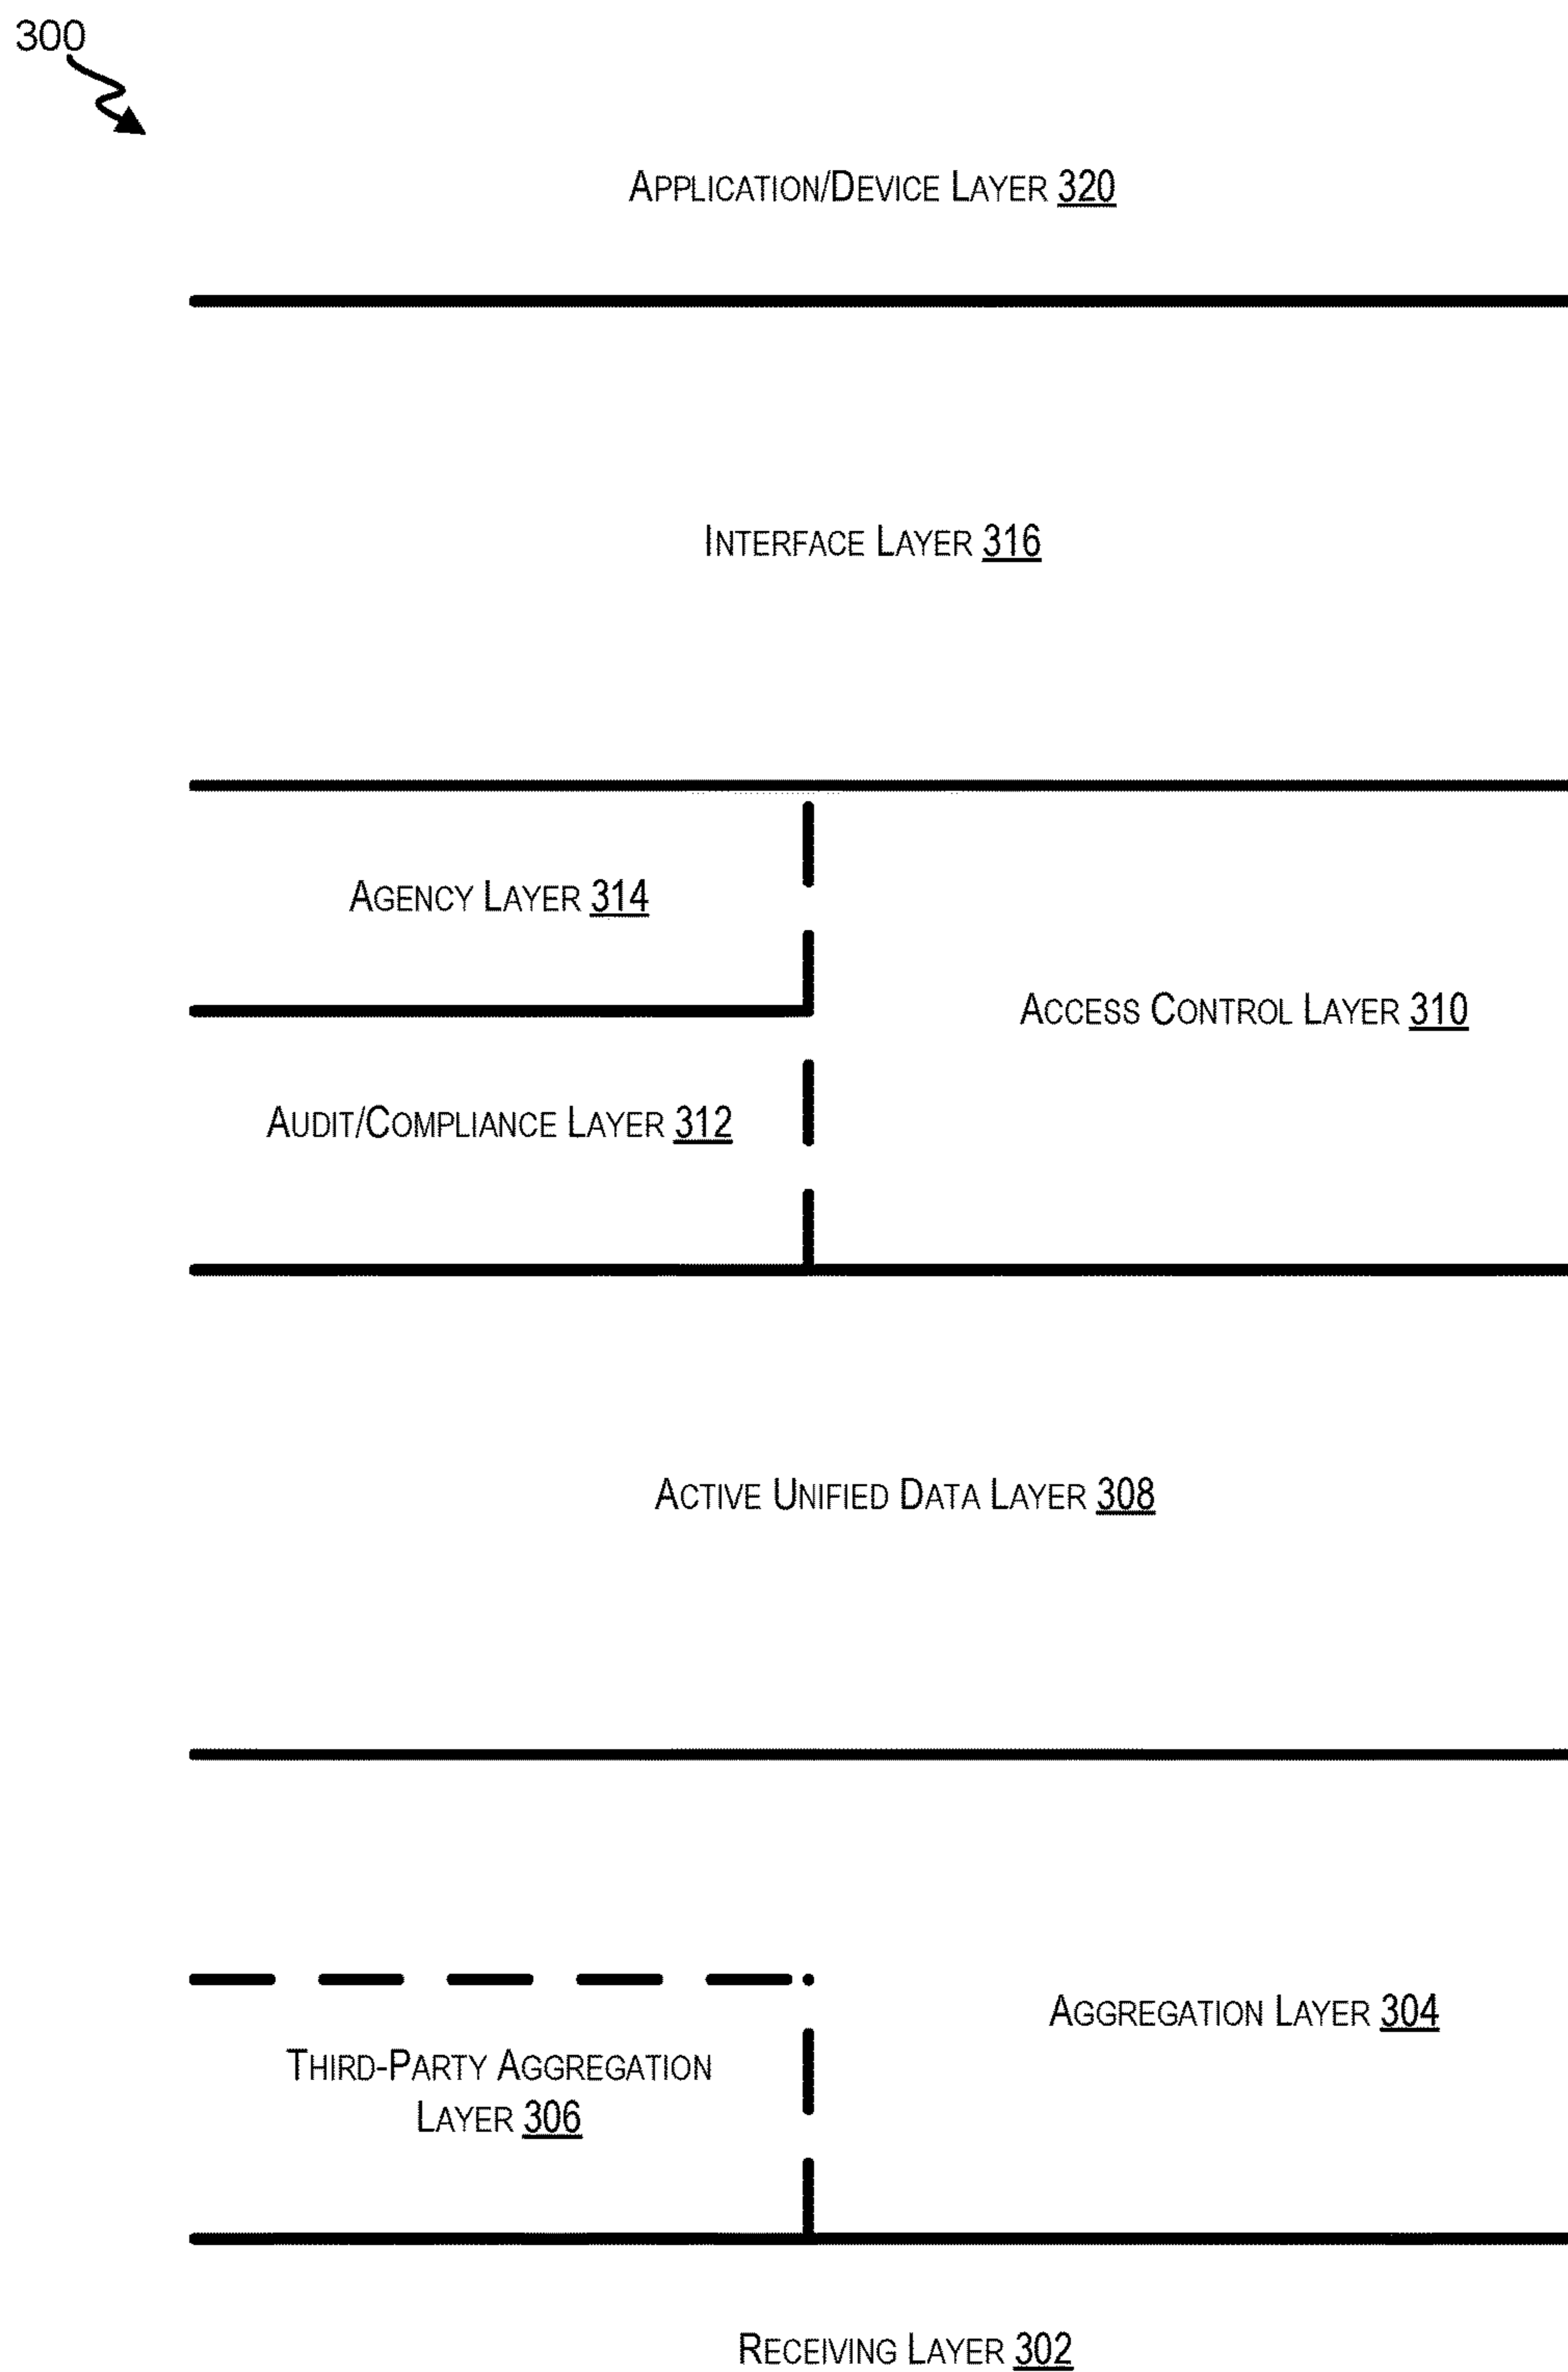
300

Application/Device Layer 320

Interface Layer 316

Agency Layer 314

Access Control Layer 310

Audit/Compliance Layer 312

Active Unified Data Layer 308

Aggregation Layer 304

Third-Party Aggregation Layer 306

Receiving Layer 302